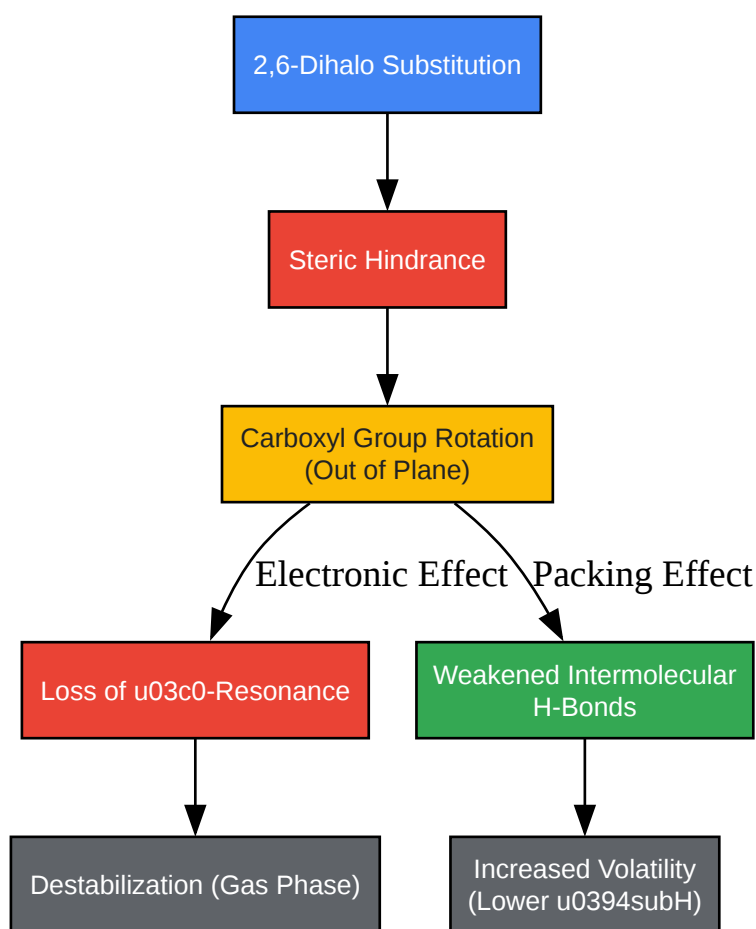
2,6-Dihalo Substitution

Steric Hindrance

Carboxyl Group Rotation (Out of Plane)

Electronic Effect

Packing Effect

Loss of u03c0-Resonance

Weakened Intermolecular H-Bonds

Destabilization (Gas Phase)

Increased Volatility (Lower u0394subH)